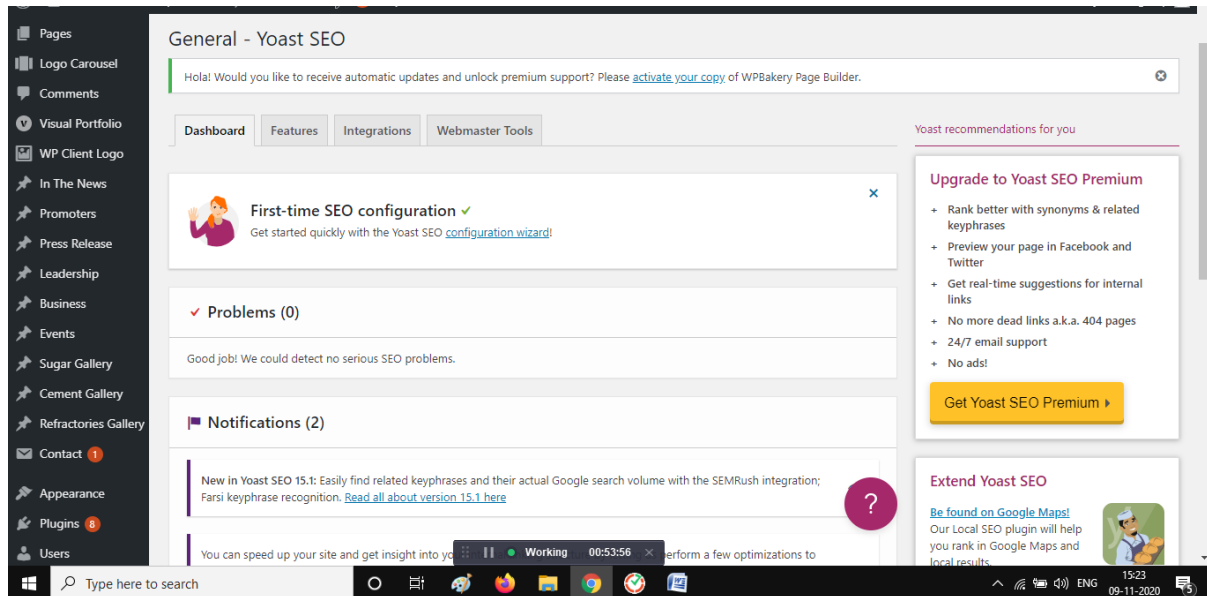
Pages
Logo Carousel
Comments
Visual Portfolio
WP Client Logo
In The News
Promoters
Press Release
Leadership
Business
Events
Sugar Gallery
Cement Gallery
Refractories Gallery
Contact 1
Appearance
Plugins 8
Users

General - Yoast SEO

Hola! Would you like to receive automatic updates and unlock premium support? Please activate your copy of WPBakery Page Builder.

Dashboard | Features | Integrations | Webmaster Tools

First-time SEO configuration ✓
Get started quickly with the Yoast SEO configuration wizard!

✓ Problems (0)

Good job! We could detect no serious SEO problems.

Notifications (2)

New in Yoast SEO 15.1: Easily find related keyphrases and their actual Google search volume with the SEMRush integration; Farsi keyphrase recognition. Read all about version 15.1 here

You can speed up your site and get insight into yo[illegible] perform a few optimizations to

Working 00:53:56

?

Yoast recommendations for you

Upgrade to Yoast SEO Premium

+ Rank better with synonyms & related keyphrases
+ Preview your page in Facebook and Twitter
+ Get real-time suggestions for internal links
+ No more dead links a.k.a. 404 pages
+ 24/7 email support
+ No ads!

Get Yoast SEO Premium ▸

Extend Yoast SEO

Be found on Google Maps!
Our Local SEO plugin will help you rank in Google Maps and local results.

Type here to search
ENG 15:23 09-11-2020 5